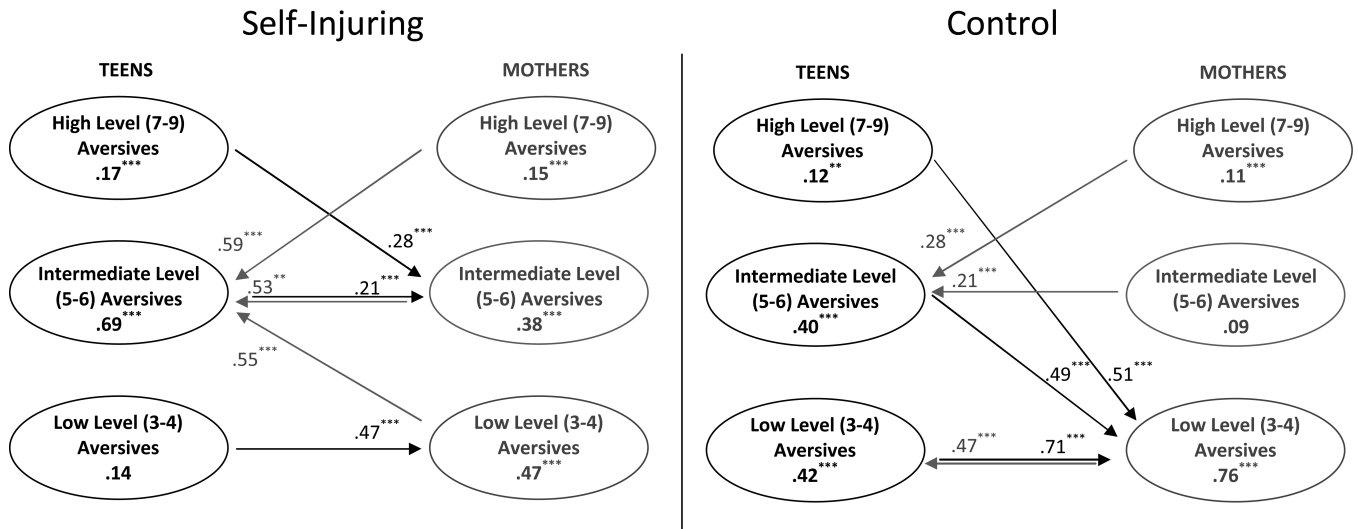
Self-Injuring

TEENS

MOTHERS

High Level (7-9) Aversives $.17^{***}$

High Level (7-9) Aversives $.15^{***}$

$.59^{***}$

$.28^{***}$

Intermediate Level (5-6) Aversives $.69^{***}$

$.53^{**}$

$.21^{***}$

Intermediate Level (5-6) Aversives $.38^{***}$

$.55^{***}$

Low Level (3-4) Aversives $.14$

$.47^{***}$

Low Level (3-4) Aversives $.47^{***}$

Control

TEENS

MOTHERS

High Level (7-9) Aversives $.12^{**}$

High Level (7-9) Aversives $.11^{***}$

$.28^{***}$

Intermediate Level (5-6) Aversives $.40^{***}$

$.21^{***}$

Intermediate Level (5-6) Aversives $.09$

$.49^{***}$

$.51^{***}$

Low Level (3-4) Aversives $.42^{***}$

$.47^{***}$

$.71^{***}$

Low Level (3-4) Aversives $.76^{***}$